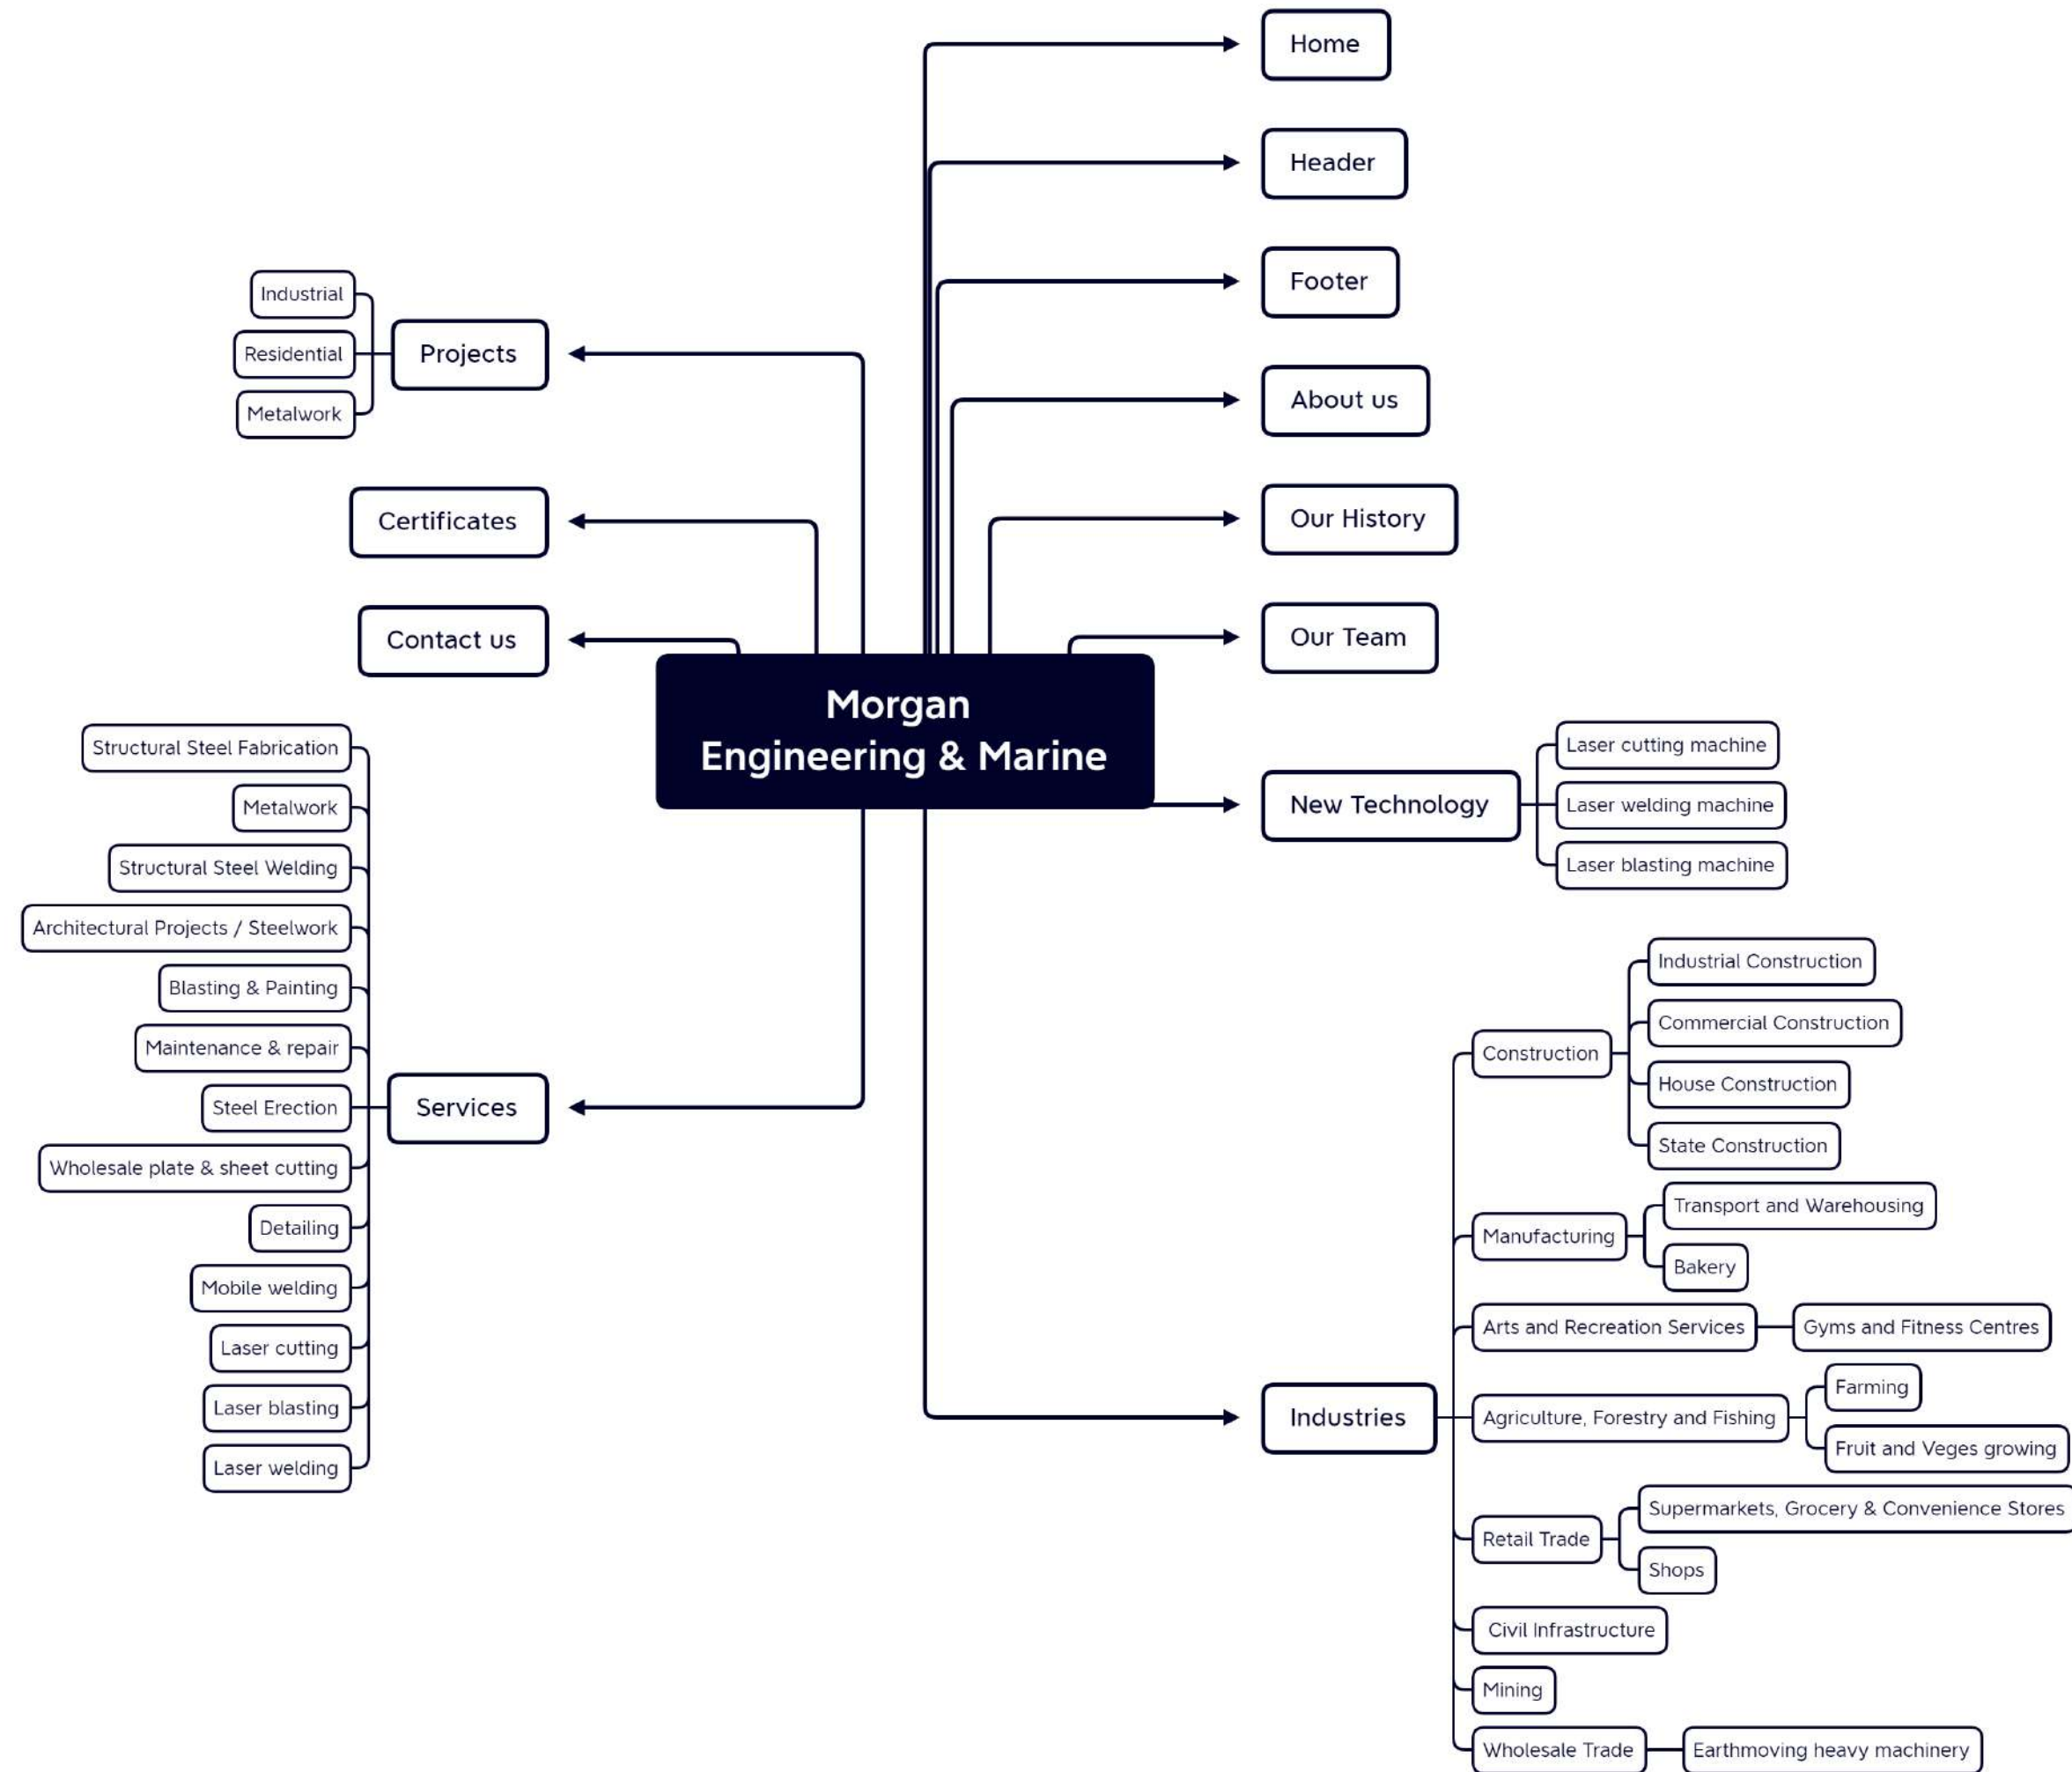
Morgan
Engineering & Marine

Home

Header

Footer

About us

Our History

Our Team

New Technology

Laser cutting machine

Laser welding machine

Laser blasting machine

Projects

Industrial

Residential

Metalwork

Certificates

Contact us

Services

Structural Steel Fabrication

Metalwork

Structural Steel Welding

Architectural Projects / Steelwork

Blasting & Painting

Maintenance & repair

Steel Erection

Wholesale plate & sheet cutting

Detailing

Mobile welding

Laser cutting

Laser blasting

Laser welding

Industries

Construction

Industrial Construction

Commercial Construction

House Construction

State Construction

Manufacturing

Transport and Warehousing

Bakery

Arts and Recreation Services

Gyms and Fitness Centres

Agriculture, Forestry and Fishing

Farming

Fruit and Veges growing

Retail Trade

Supermarkets, Grocery & Convenience Stores

Shops

Civil Infrastructure

Mining

Wholesale Trade

Earthmoving heavy machinery